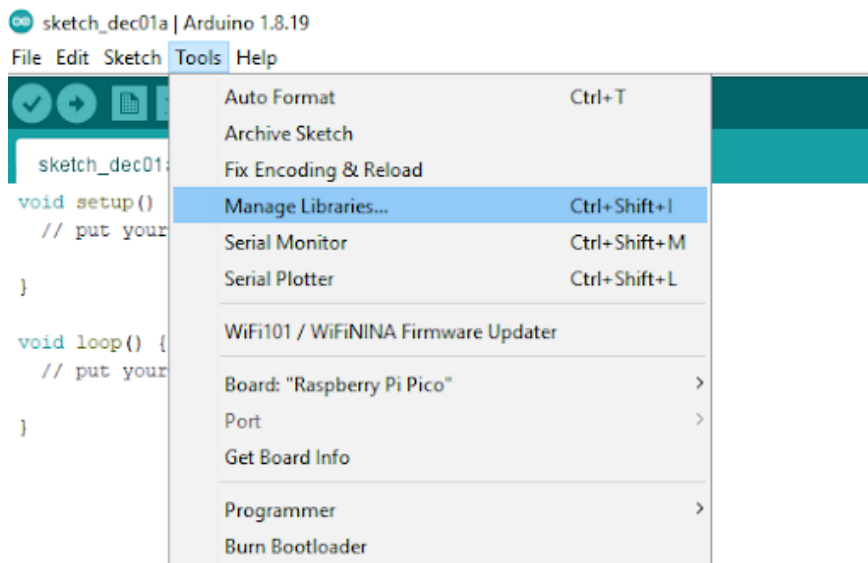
sketch_dec01a | Arduino 1.8.19

File Edit Sketch Tools Help

sketch_dec01a

void setup()
// put your

}

void loop() {
// put your

}

Auto Format Ctrl+T
Archive Sketch
Fix Encoding & Reload
Manage Libraries... Ctrl+Shift+I
Serial Monitor Ctrl+Shift+M
Serial Plotter Ctrl+Shift+L

WiFi101 / WiFiNINA Firmware Updater

Board: "Raspberry Pi Pico"
Port
Get Board Info

Programmer
Burn Bootloader